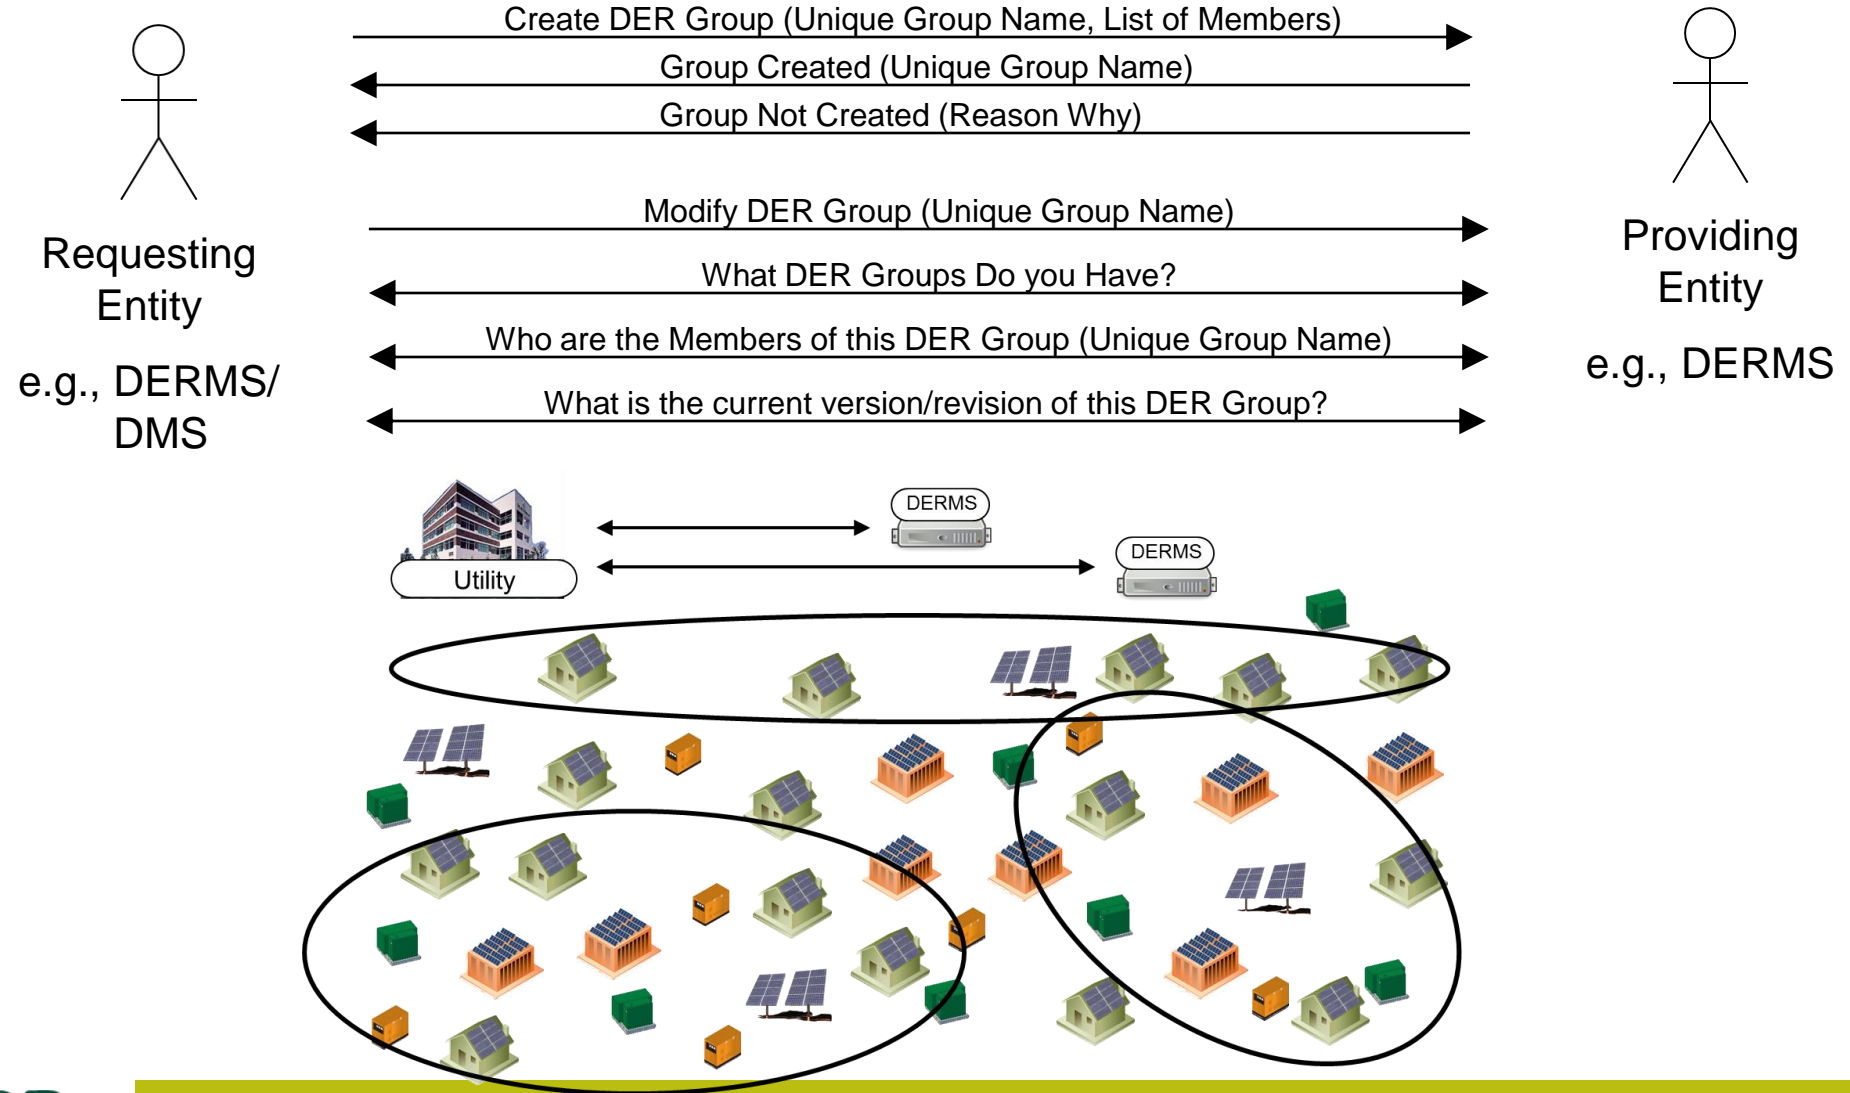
Requesting Entity

e.g., DERMS/ DMS

Create DER Group (Unique Group Name, List of Members)

Group Created (Unique Group Name)

Group Not Created (Reason Why)

Modify DER Group (Unique Group Name)

What DER Groups Do you Have?

Who are the Members of this DER Group (Unique Group Name)

What is the current version/revision of this DER Group?

Providing Entity

e.g., DERMS

Utility

DERMS

DERMS